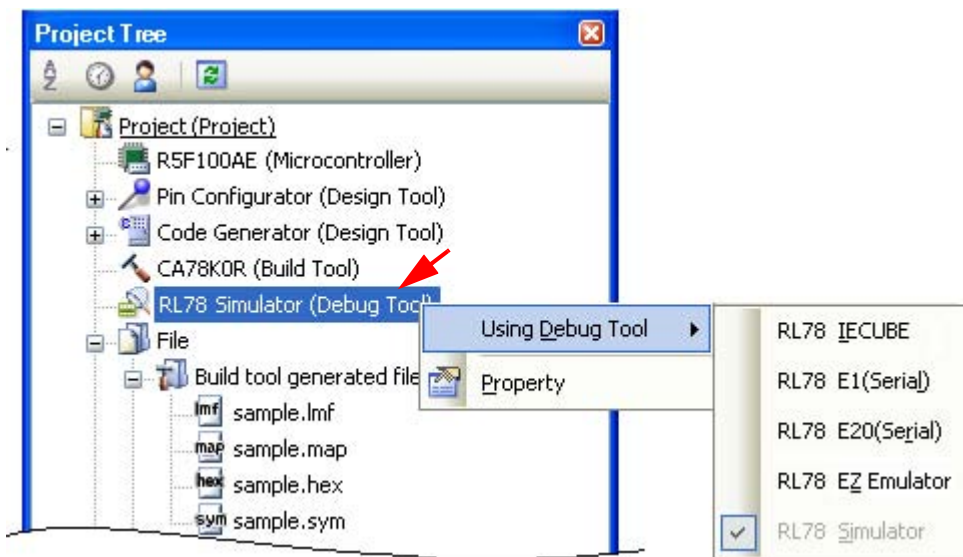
Project Tree

Project (Project)
R5F100AE (Microcontroller)
Pin Configurator (Design Tool)
Code Generator (Design Tool)
CA78K0R (Build Tool)
RL78 Simulator (Debug Tool)
File
Build tool generated file
sample.lmf
sample.map
sample.hex
sample.sym

Using Debug Tool
Property

RL78 IECUBE
RL78 E1(Serial)
RL78 E20(Serial)
RL78 EZ Emulator
RL78 Simulator